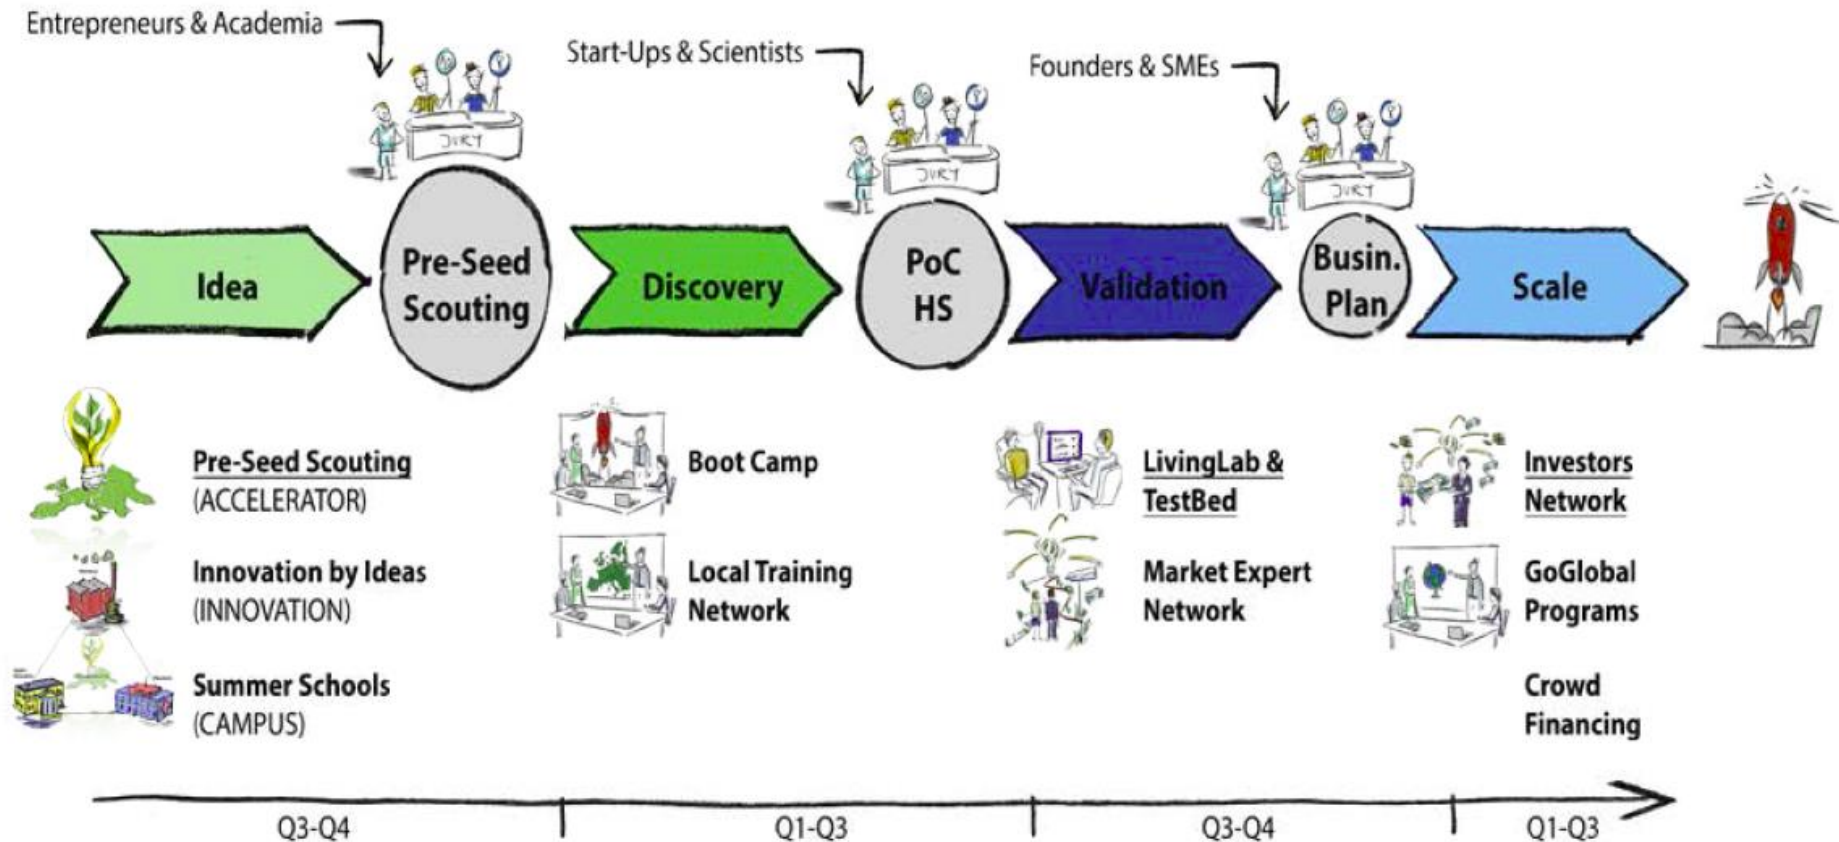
Entrepreneurs & Academia

Start-Ups & Scientists

Founders & SMEs

JURY

JURY

JURY

Idea

Pre-Seed Scouting

Discovery

PoC HS

Validation

Busin. Plan

Scale

Pre-Seed Scouting (ACCELERATOR)

Innovation by Ideas (INNOVATION)

Summer Schools (CAMPUS)

Boot Camp

Local Training Network

LivingLab & TestBed

Market Expert Network

Investors Network

GoGlobal Programs

Crowd Financing

Q3-Q4

Q1-Q3

Q3-Q4

Q1-Q3